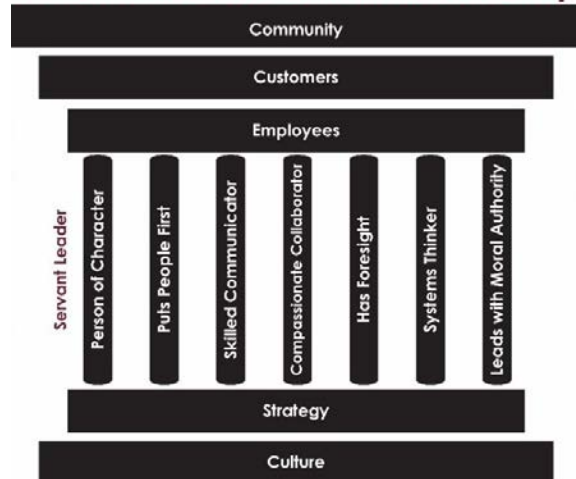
Community

Customers

Employees

Servant Leader

Person of Character

Puts People First

Skilled Communicator

Compassionate Collaborator

Has Foresight

Systems Thinker

Leads with Moral Authority

Strategy

Culture